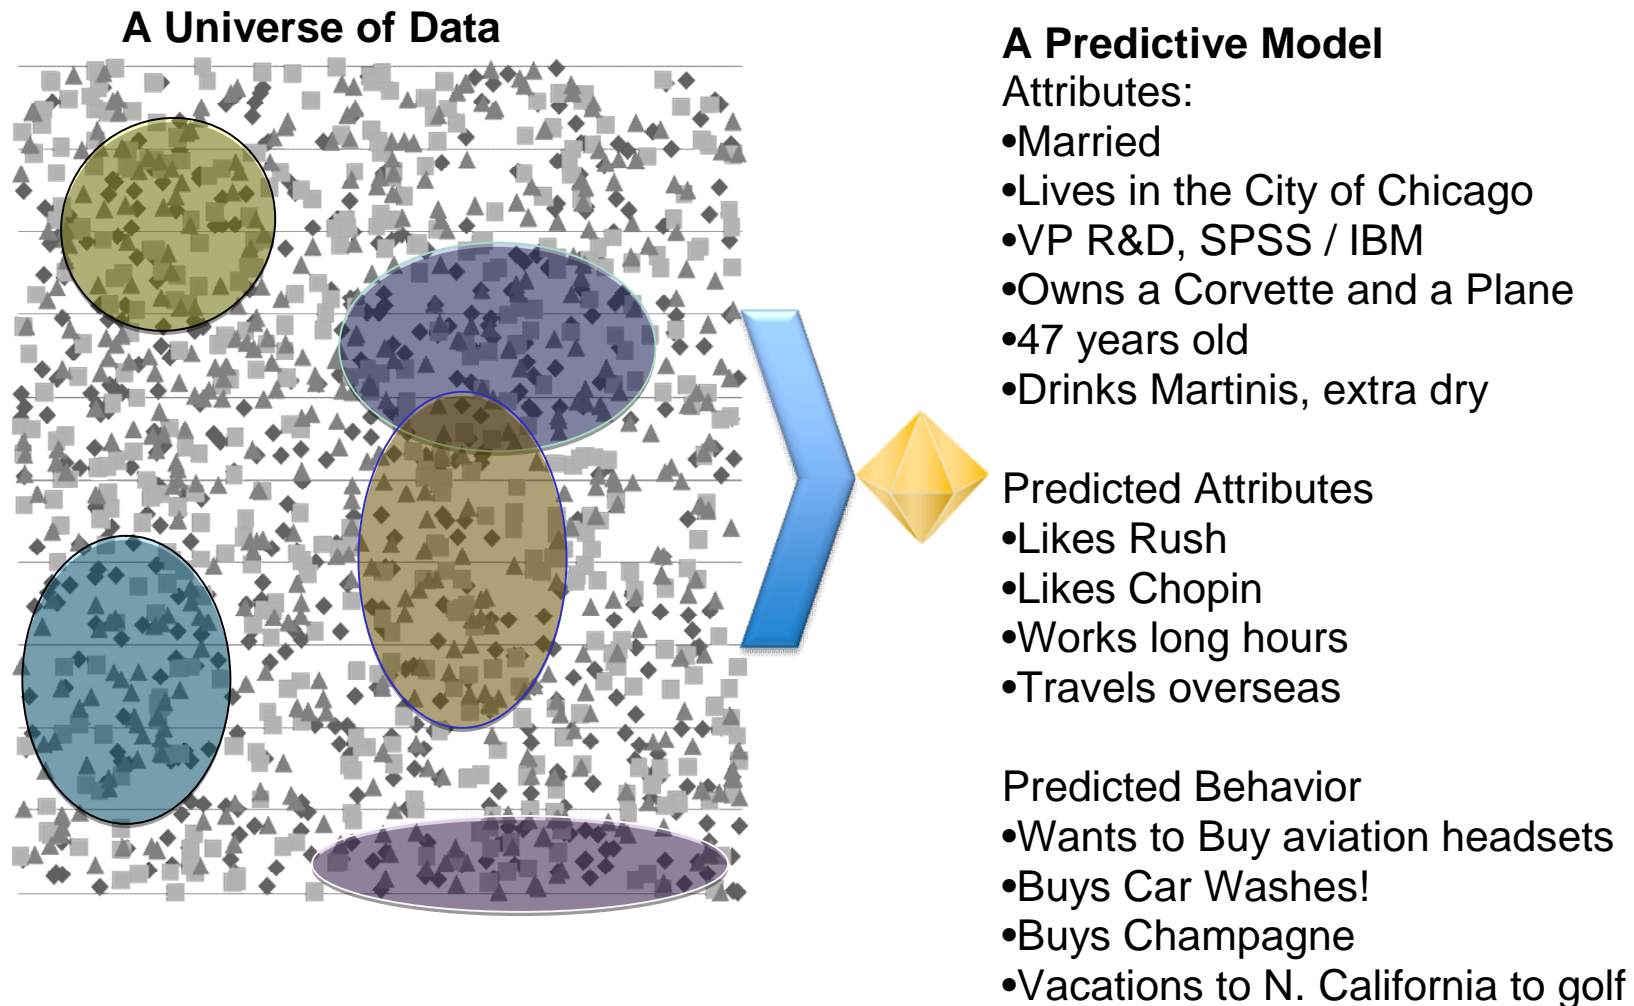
A Universe of Data

A Predictive Model
Attributes:
•Married
•Lives in the City of Chicago
•VP R&D, SPSS / IBM
•Owns a Corvette and a Plane
•47 years old
•Drinks Martinis, extra dry

Predicted Attributes
•Likes Rush
•Likes Chopin
•Works long hours
•Travels overseas

Predicted Behavior
•Wants to Buy aviation headsets
•Buys Car Washes!
•Buys Champagne
•Vacations to N. California to golf